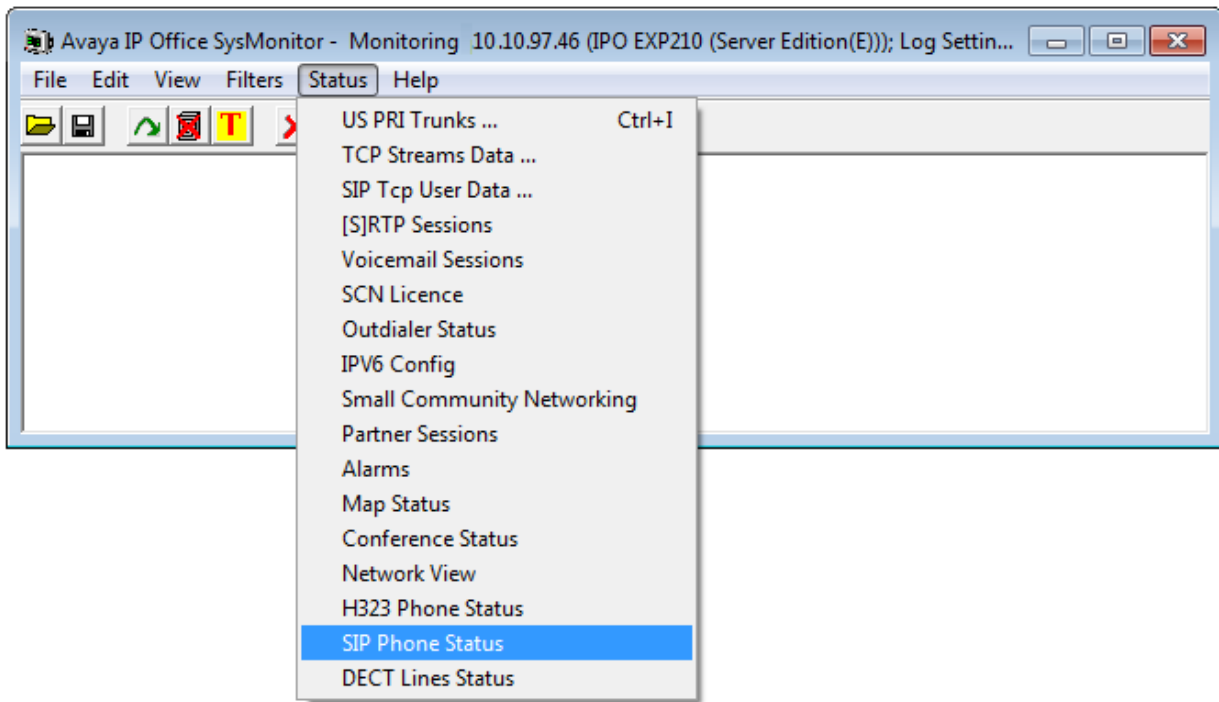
Avaya IP Office SysMonitor - Monitoring 10.10.97.46 (IPO EXP210 (Server Edition(E))); Log Settin...

File Edit View Filters Status Help

T

US PRI Trunks ... Ctrl+I
TCP Streams Data ...
SIP Tcp User Data ...
[S]RTP Sessions
Voicemail Sessions
SCN Licence
Outdialer Status
IPV6 Config
Small Community Networking
Partner Sessions
Alarms
Map Status
Conference Status
Network View
H323 Phone Status
SIP Phone Status
DECT Lines Status